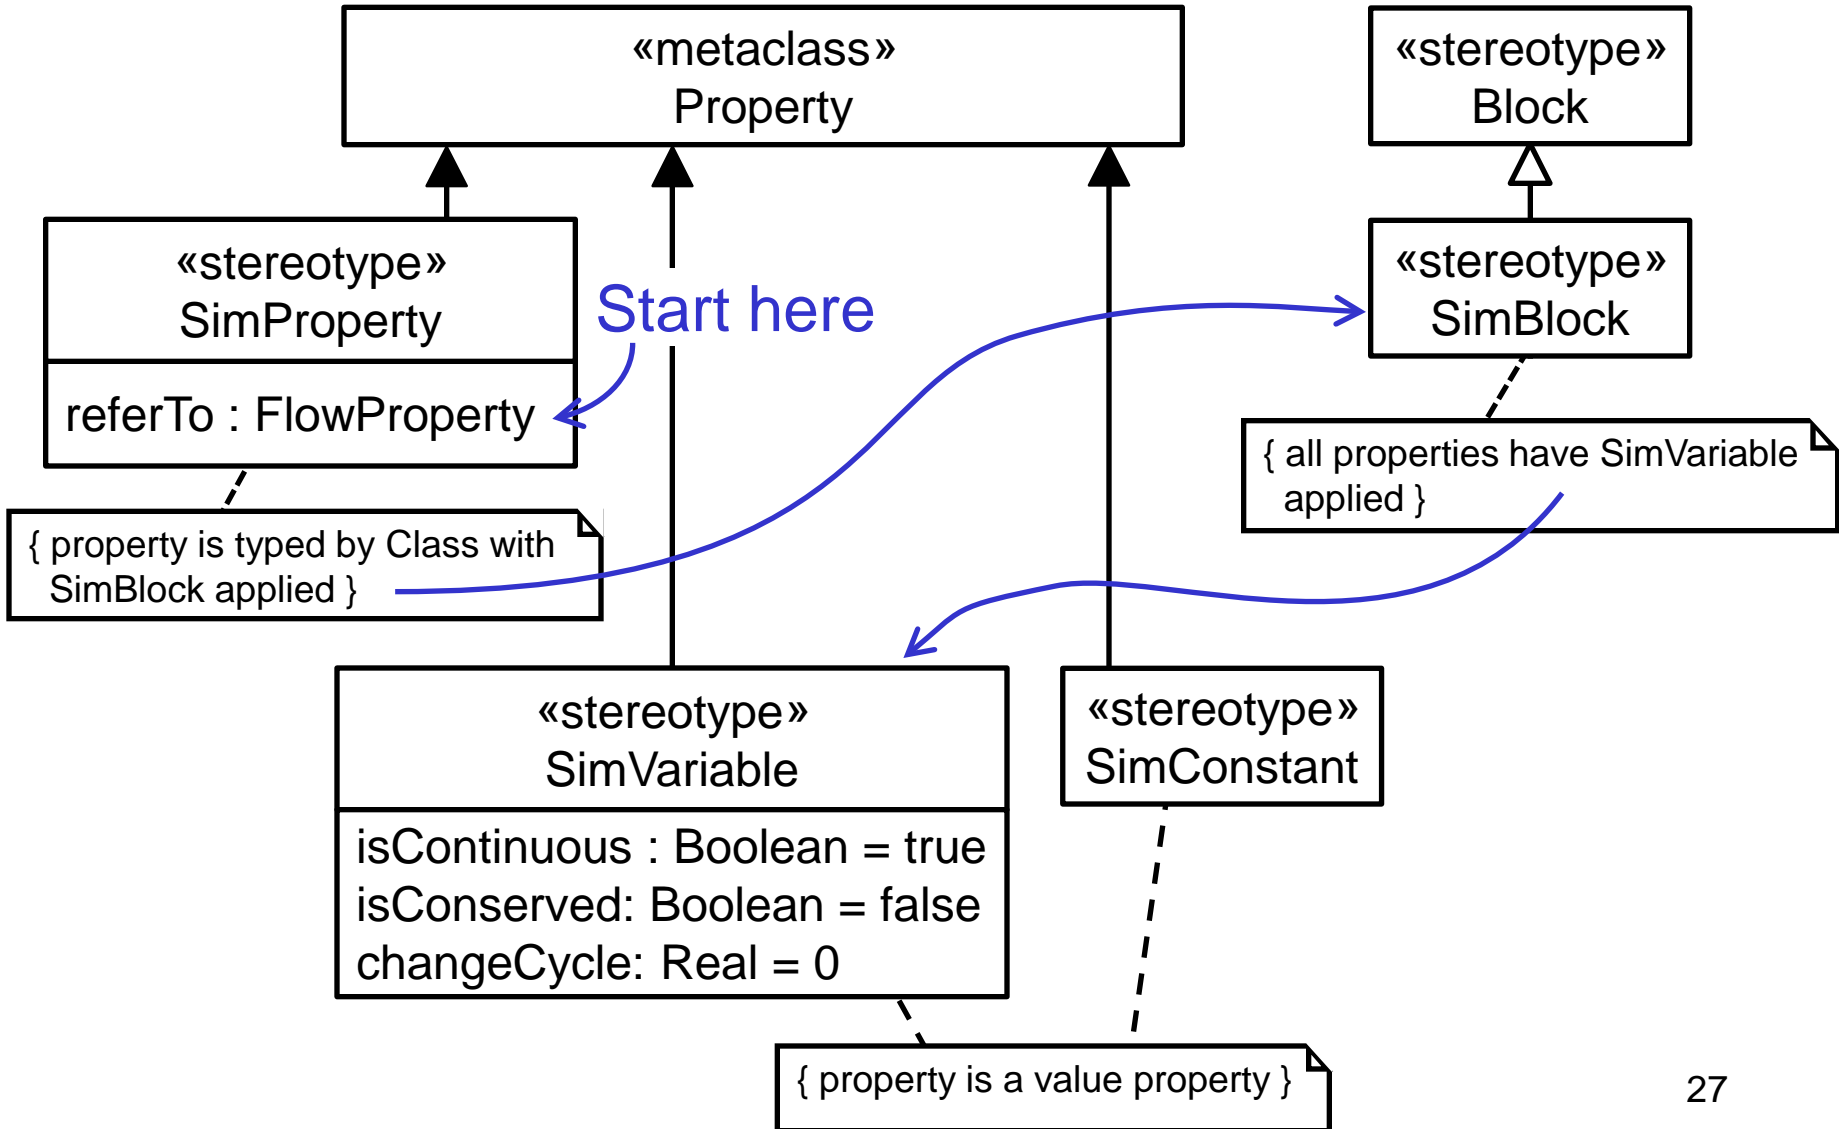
«metaclass»
Property

«stereotype»
Block

«stereotype»
SimProperty

referTo : FlowProperty

Start here

«stereotype»
SimBlock

{ all properties have SimVariable applied }

{ property is typed by Class with SimBlock applied }

«stereotype»
SimVariable

isContinuous : Boolean = true
isConserved: Boolean = false
changeCycle: Real = 0

«stereotype»
SimConstant

{ property is a value property }

27